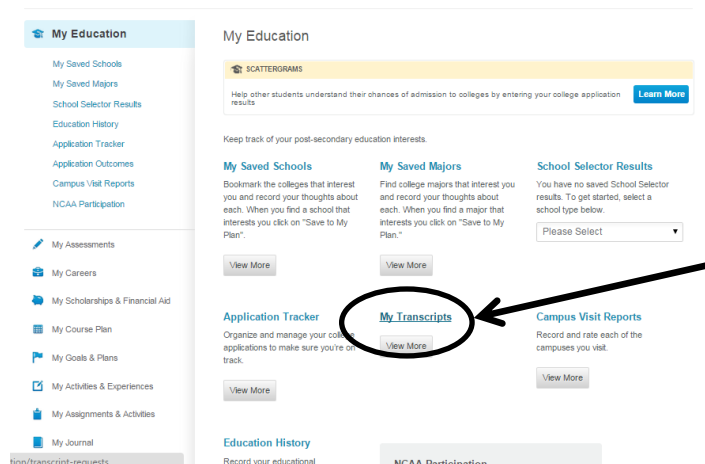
My Education

My Saved Schools
My Saved Majors
School Selector Results
Education History
Application Tracker
Application Outcomes
Campus Visit Reports
NCAA Participation

My Assessments
My Careers
My Scholarships & Financial Aid
My Course Plan
My Goals & Plans
My Activities & Experiences
My Assignments & Activities
My Journal

tion/transcript-requests

My Education

SCATTERGRAMS

Help other students understand their chances of admission to colleges by entering your college application results

Learn More

Keep track of your post-secondary education interests.

My Saved Schools

Bookmark the colleges that interest you and record your thoughts about each. When you find a school that interests you click on "Save to My Plan".

View More

My Saved Majors

Find college majors that interest you and record your thoughts about each. When you find a major that interests you click on "Save to My Plan."

View More

School Selector Results

You have no saved School Selector results. To get started, select a school type below.

Please Select

Application Tracker

Organize and manage your college applications to make sure you're on track.

View More

My Transcripts

View More

Campus Visit Reports

Record and rate each of the campuses you visit.

View More

Education History

Record your educational

NCAA Participation